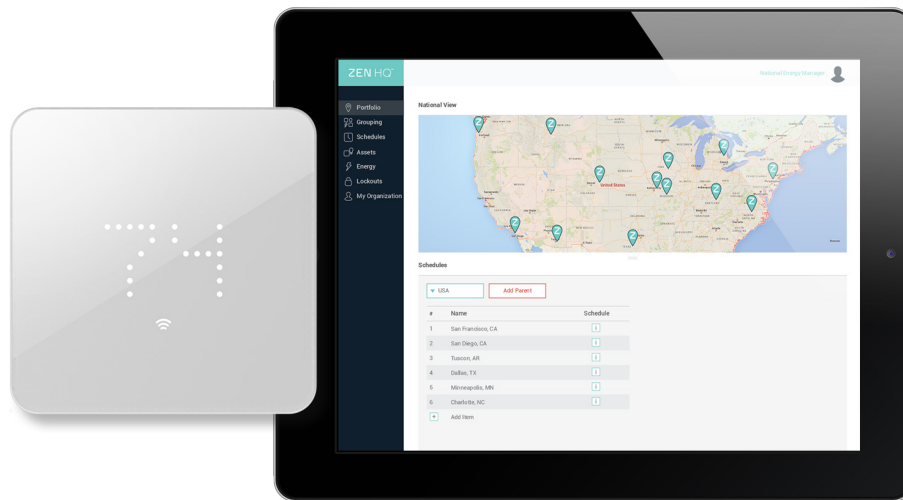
ZEN HQ

National Energy Manager

Portfolio
Grouping
Schedules
Assets
Energy
Lockouts
My Organization

National View

United States

Schedules

USA
Add Parent

| # | Name | Schedule |
|---|---|---|
| 1 | San Francisco, CA | |
| 2 | San Diego, CA | |
| 3 | Tuscon, AR | |
| 4 | Dallas, TX | |
| 5 | Minneapolis, MN | |
| 6 | Charlotte, NC | |

Add Item